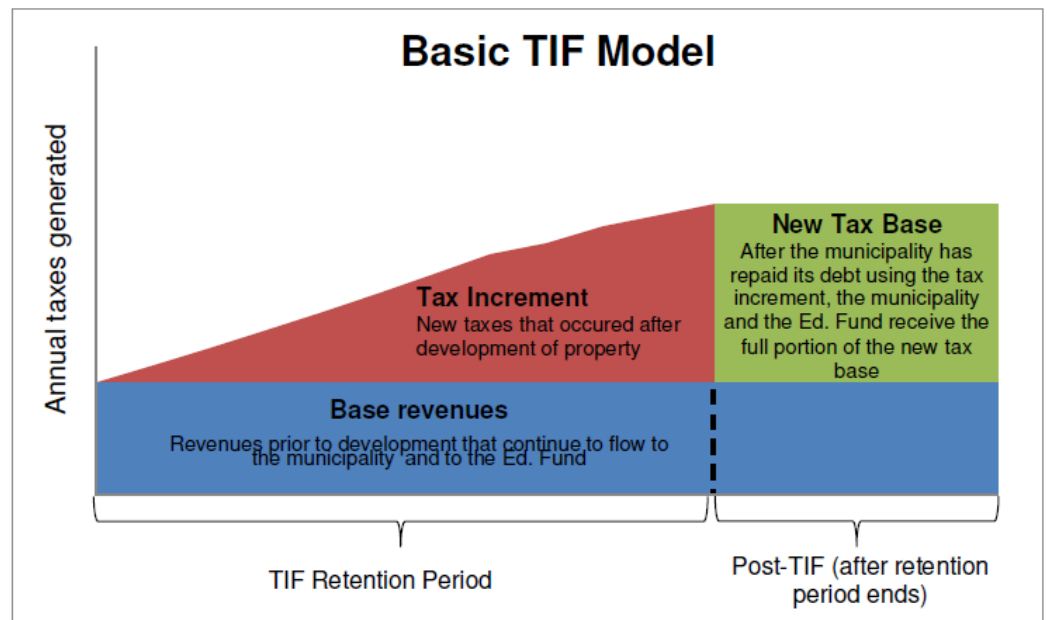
Basic TIF Model

Annual taxes generated

Tax Increment
New taxes that occured after development of property

New Tax Base
After the municipality has repaid its debt using the tax increment, the municipality and the Ed. Fund receive the full portion of the new tax base

Base revenues
Revenues prior to development that continue to flow to the municipality and to the Ed. Fund

TIF Retention Period

Post-TIF (after retention period ends)